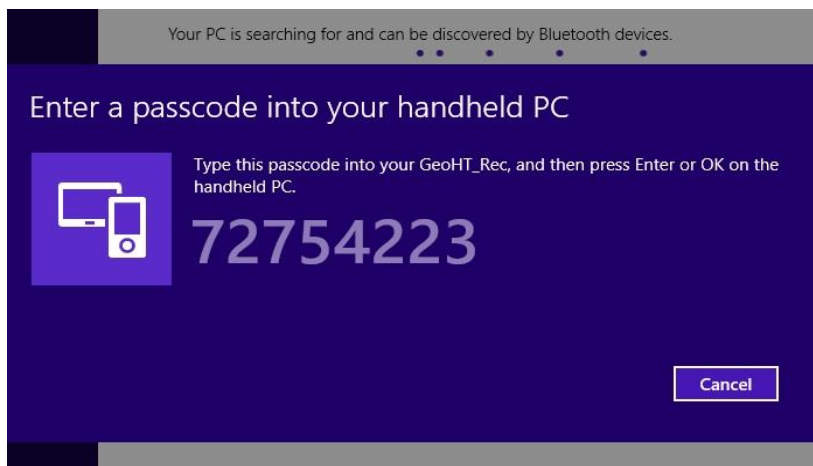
Your PC is searching for and can be discovered by Bluetooth devices.

Enter a passcode into your handheld PC

Type this passcode into your GeoHT_Rec, and then press Enter or OK on the handheld PC.

72754223

Cancel